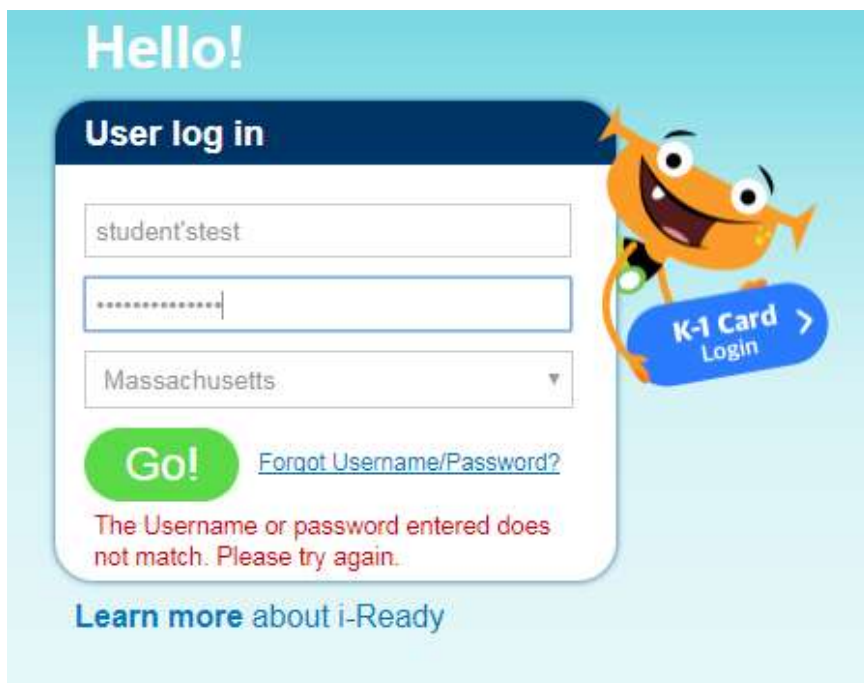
Hello!

User log in

student'stest

•••••••••••••••

Massachusetts

Go!

Forgot Username/Password?

The Username or password entered does not match. Please try again.

K-1 Card Login

Learn more about i-Ready